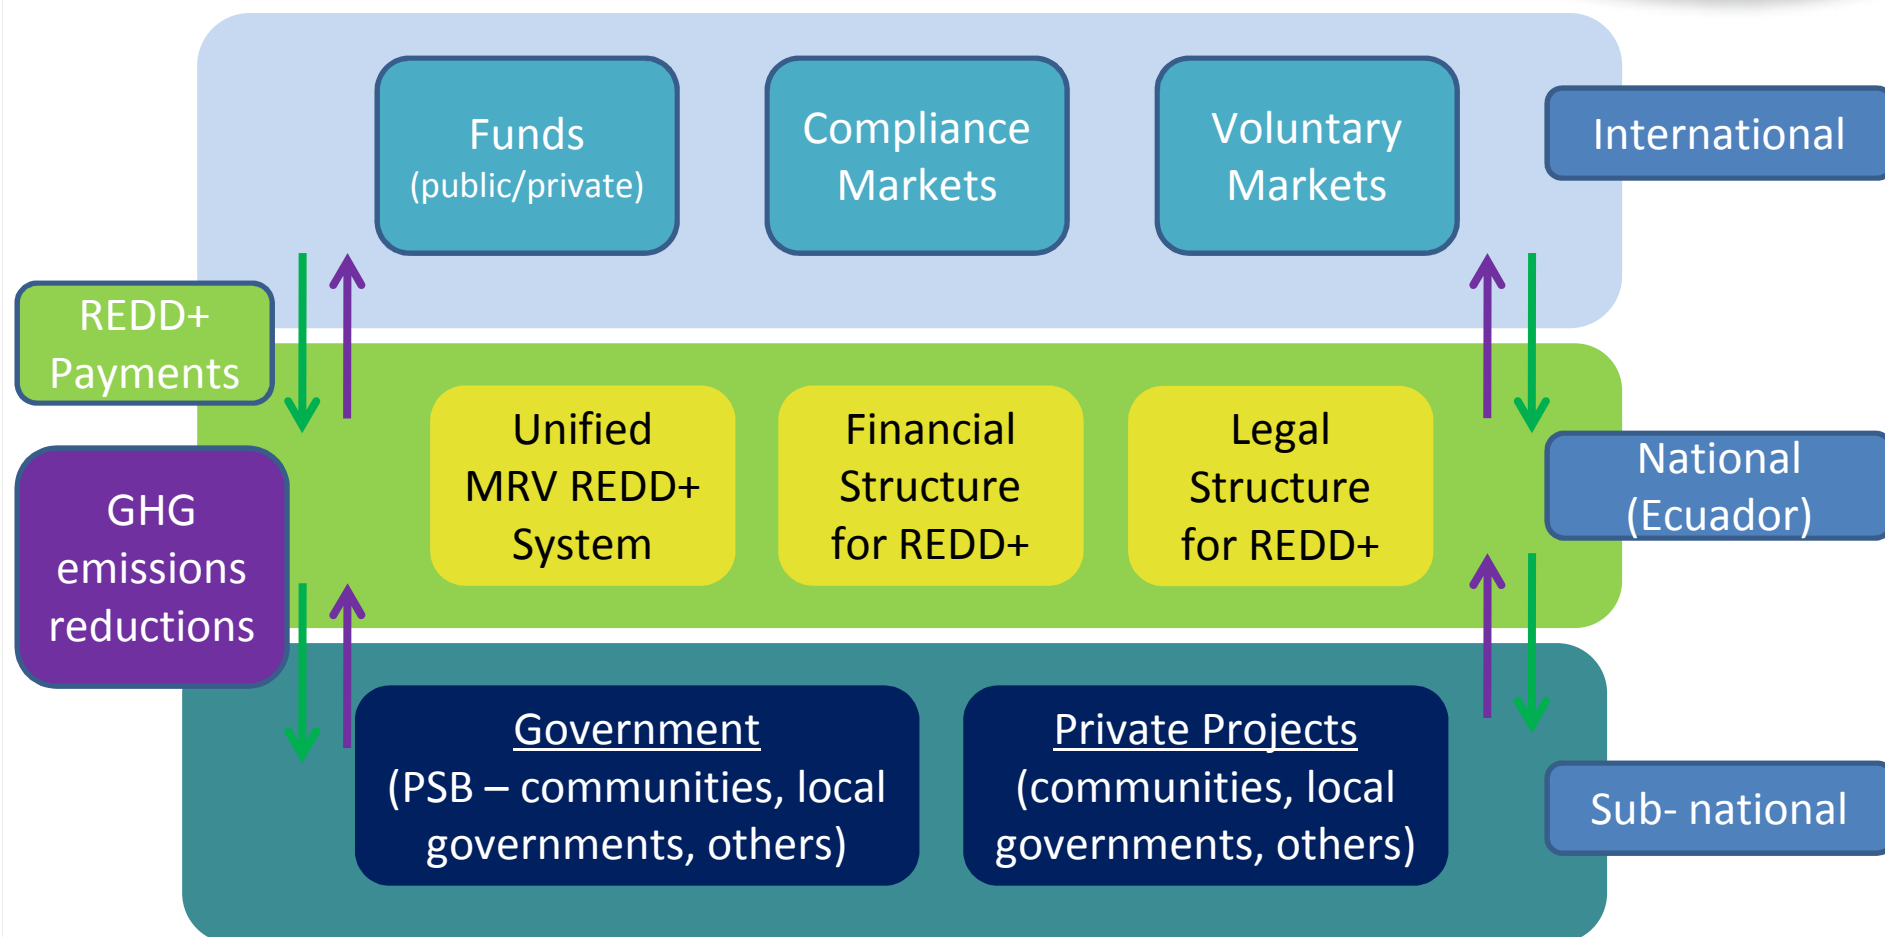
Funds
(public/private)

Compliance Markets

Voluntary Markets

International

REDD+ Payments

GHG emissions reductions

Unified MRV REDD+ System

Financial Structure for REDD+

Legal Structure for REDD+

National (Ecuador)

Government
(PSB – communities, local governments, others)

Private Projects
(communities, local governments, others)

Sub- national